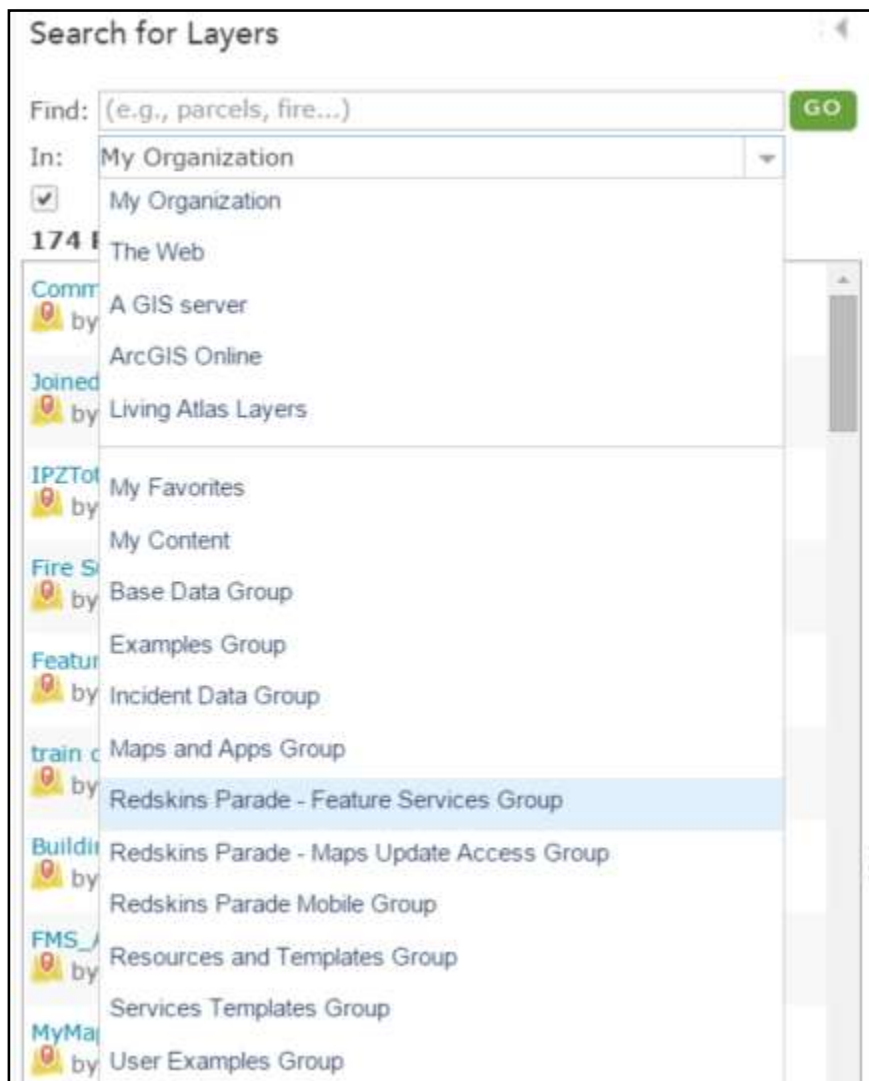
Search for Layers

Find: (e.g., parcels, fire...) GO

In: My Organization

174 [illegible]

My Organization
The Web
A GIS server
ArcGIS Online
Living Atlas Layers

My Favorites
My Content
Base Data Group
Examples Group
Incident Data Group
Maps and Apps Group
Redskins Parade - Feature Services Group
Redskins Parade - Maps Update Access Group
Redskins Parade Mobile Group
Resources and Templates Group
Services Templates Group
User Examples Group

Comm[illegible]
by
Joined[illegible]
by
IPZTo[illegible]
by
Fire S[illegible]
by
Featu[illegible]
by
train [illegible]
by
Buildi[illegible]
by
FMS_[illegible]
by
MyMa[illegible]
by